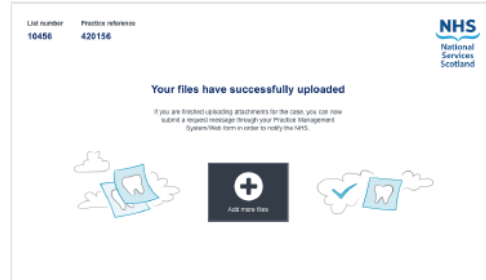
List number
10456

Practice reference
420156

NHS
National Services Scotland

Your files have successfully uploaded

If you are finished uploading attachments for the case, you can now submit a request message through your Practice Management System/Web form in order to notify the NHS.

Add more files